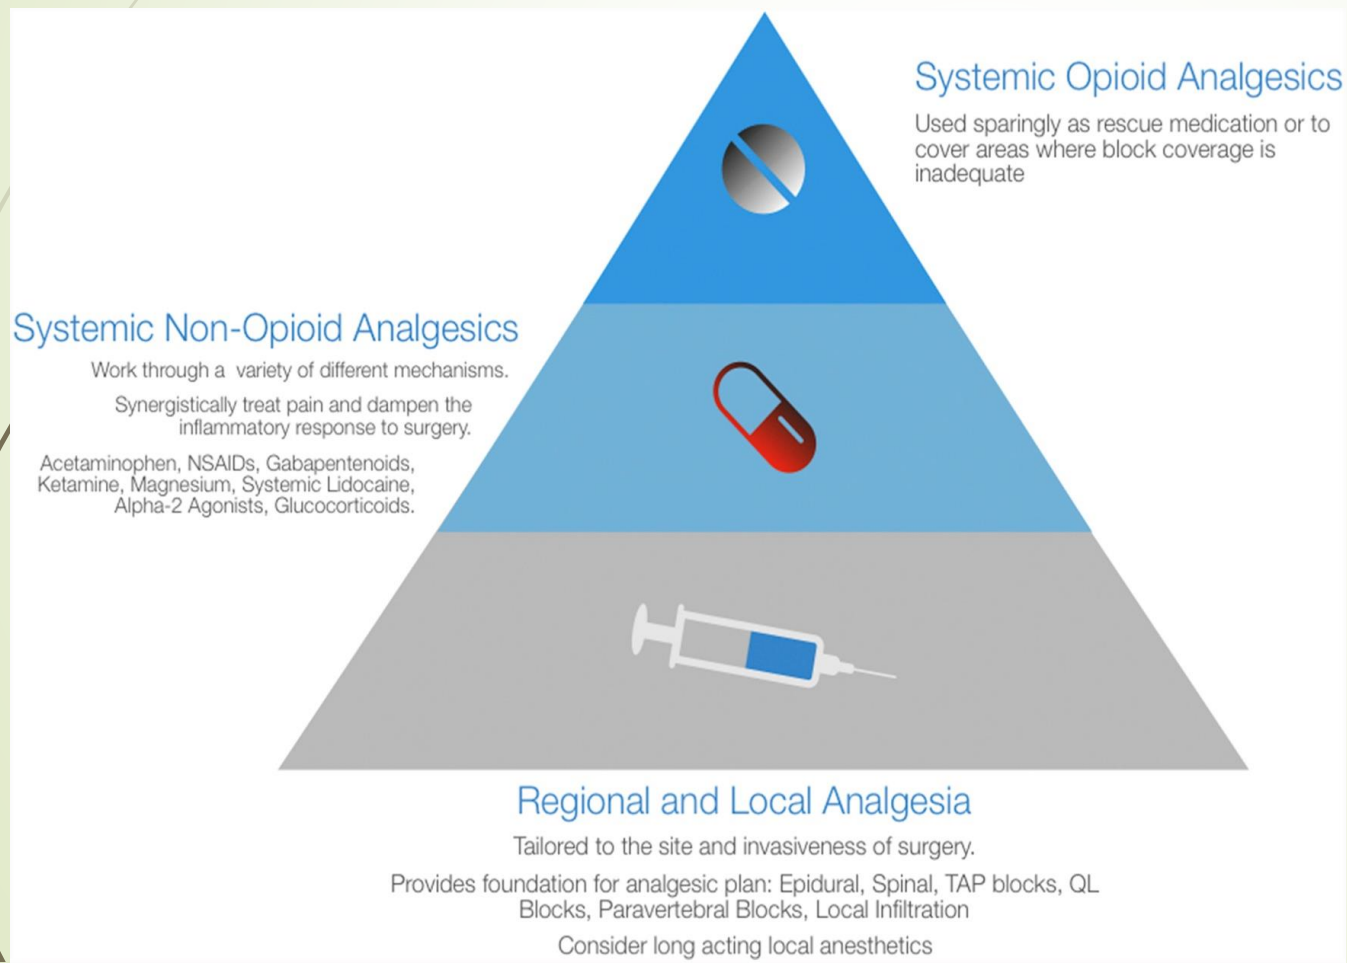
Systemic Opioid Analgesics
Used sparingly as rescue medication or to cover areas where block coverage is inadequate

Systemic Non-Opioid Analgesics
Work through a  variety of different mechanisms.

Synergistically treat pain and dampen the inflammatory response to surgery.

Acetaminophen, NSAIDs, Gabapentenoids, Ketamine, Magnesium, Systemic Lidocaine, Alpha-2 Agonists, Glucocorticoids.

Regional and Local Analgesia
Tailored to the site and invasiveness of surgery.

Provides foundation for analgesic plan: Epidural, Spinal, TAP blocks, QL Blocks, Paravertebral Blocks, Local Infiltration

Consider long acting local anesthetics